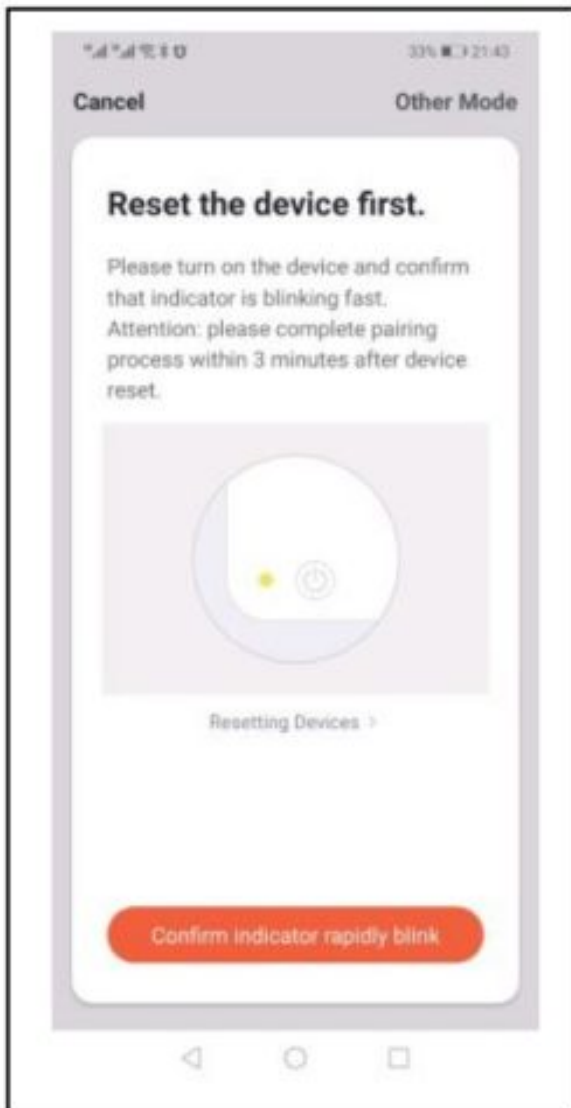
33% 21:43

Cancel

Other Mode

Reset the device first.

Please turn on the device and confirm that indicator is blinking fast. Attention: please complete pairing process within 3 minutes after device reset.

Resetting Devices >

Confirm indicator rapidly blink